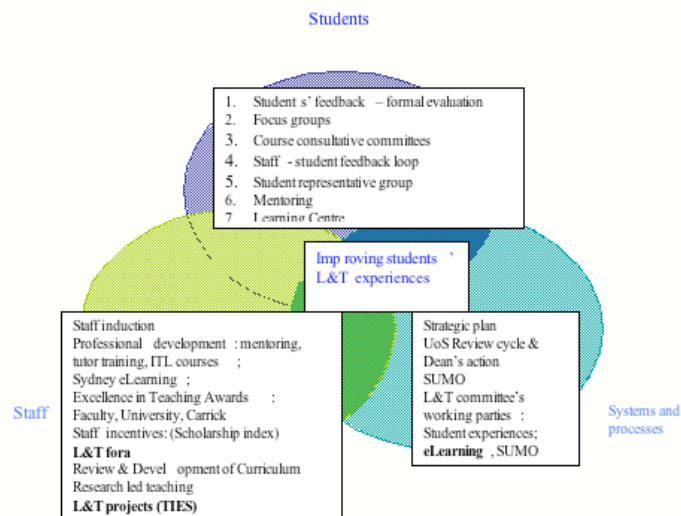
Students

1. Student s' feedback – formal evaluation
2. Focus groups
3. Course consultative committees
4. Staff - student feedback loop
5. Student representative group
6. Mentoring
7. Learning Centre

Imp roving students ' L&T experiences

Staff

Staff induction
Professional development : mentoring, tutor training, ITL courses ;
Sydney eLearning ;
Excellence in Teaching Awards : Faculty, University, Carrick
Staff incentives: (Scholarship index)
**L&T fora**
Review & Devel opment of Curriculum
Research led teaching
**L&T projects (TIES)**

Strategic plan
UoS Review cycle & Dean's action
SUMO
L&T committee's working parties :
Student experiences;
**eLearning** , SUMO

Systems and processes